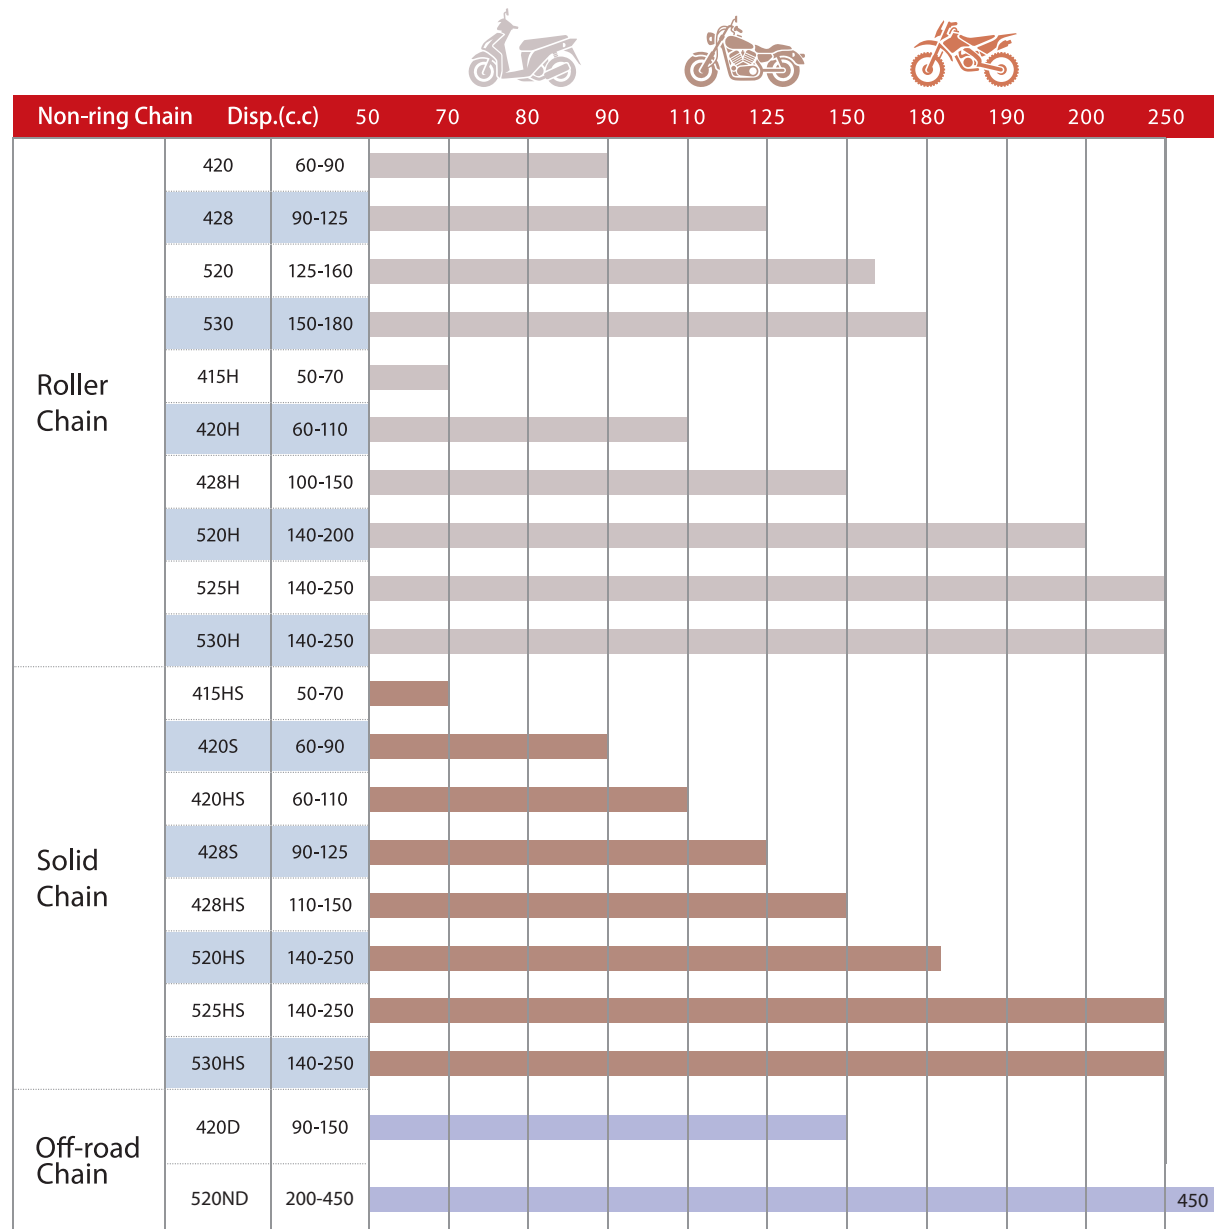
| Non-ring Chain | | Disp.(c.c) | 50 | 70 | 80 | 90 | 110 | 125 | 150 | 180 | 190 | 200 | 250 |
|---|---|---|---|---|---|---|---|---|---|---|---|---|---|
| Roller Chain | 420 | 60-90 | | | | | | | | | | | |
| | 428 | 90-125 | | | | | | | | | | | |
| | 520 | 125-160 | | | | | | | | | | | |
| | 530 | 150-180 | | | | | | | | | | | |
| | 415H | 50-70 | | | | | | | | | | | |
| | 420H | 60-110 | | | | | | | | | | | |
| | 428H | 100-150 | | | | | | | | | | | |
| | 520H | 140-200 | | | | | | | | | | | |
| | 525H | 140-250 | | | | | | | | | | | |
| | 530H | 140-250 | | | | | | | | | | | |
| Solid Chain | 415HS | 50-70 | | | | | | | | | | | |
| | 420S | 60-90 | | | | | | | | | | | |
| | 420HS | 60-110 | | | | | | | | | | | |
| | 428S | 90-125 | | | | | | | | | | | |
| | 428HS | 110-150 | | | | | | | | | | | |
| | 520HS | 140-250 | | | | | | | | | | | |
| | 525HS | 140-250 | | | | | | | | | | | |
| | 530HS | 140-250 | | | | | | | | | | | |
| Off-road Chain | 420D | 90-150 | | | | | | | | | | | |
| | 520ND | 200-450 | | | | | | | | | | | 450 |